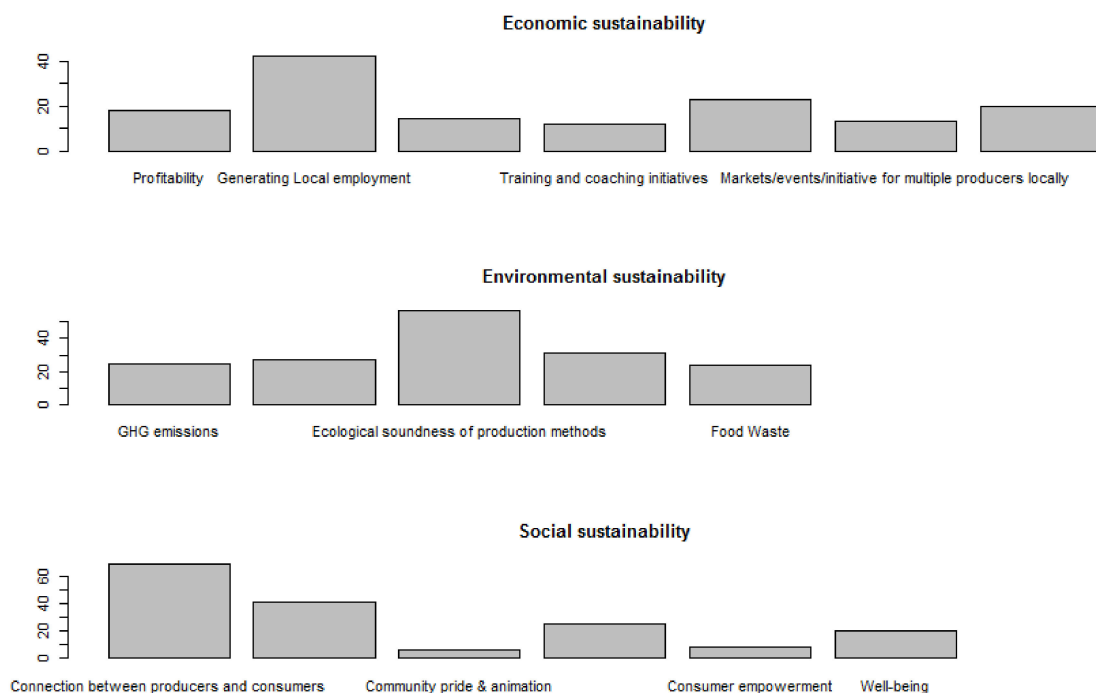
Economic sustainability

40
20
0

Profitability Generating Local employment Training and coaching initiatives Markets/events/initiative for multiple producers locally

Environmental sustainability

40
20
0

GHG emissions Ecological soundness of production methods Food Waste

Social sustainability

60
40
20
0

Connection between producers and consumers Community pride & animation Consumer empowerment Well-being